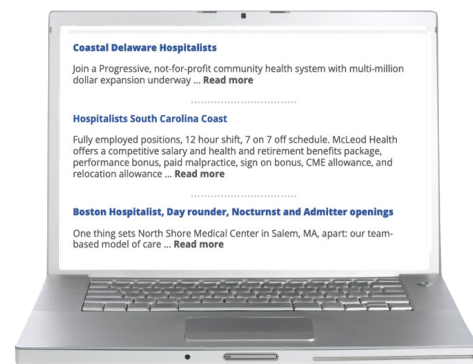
**Coastal Delaware Hospitalists**

Join a Progressive, not-for-profit community health system with multi-million dollar expansion underway ... **Read more**

**Hospitalists South Carolina Coast**

Fully employed positions, 12 hour shift, 7 on 7 off schedule. McLeod Health offers a competitive salary and health and retirement benefits package, performance bonus, paid malpractice, sign on bonus, CME allowance, and relocation allowance ... **Read more**

**Boston Hospitalist, Day rounder, Nocturnst and Admitter openings**

One thing sets North Shore Medical Center in Salem, MA, apart: our team-based model of care ... **Read more**